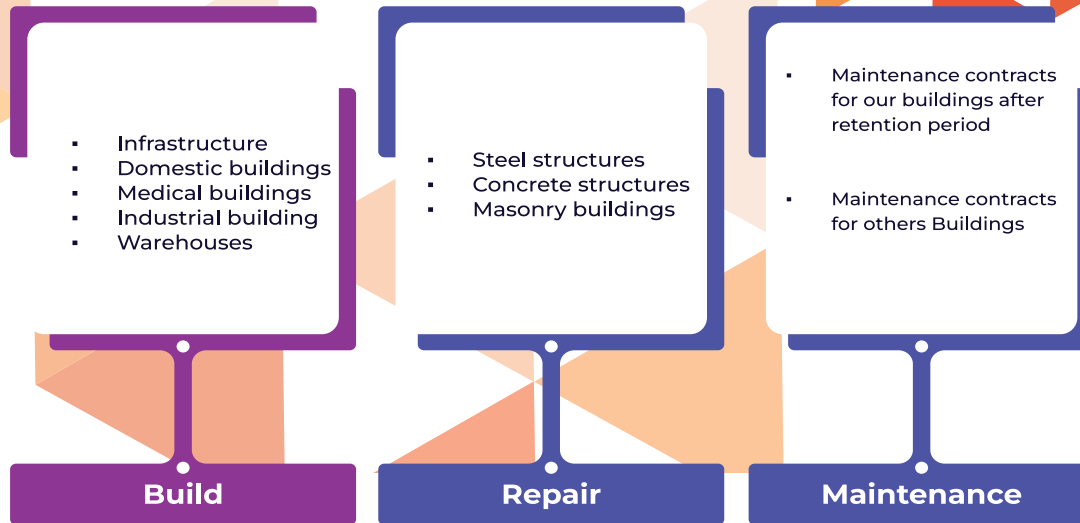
▪ Infrastructure
▪ Domestic buildings
▪ Medical buildings
▪ Industrial building
▪ Warehouses

Build

▪ Steel structures
▪ Concrete structures
▪ Masonry buildings

Repair

▪ Maintenance contracts for our buildings after retention period

▪ Maintenance contracts for others Buildings

Maintenance